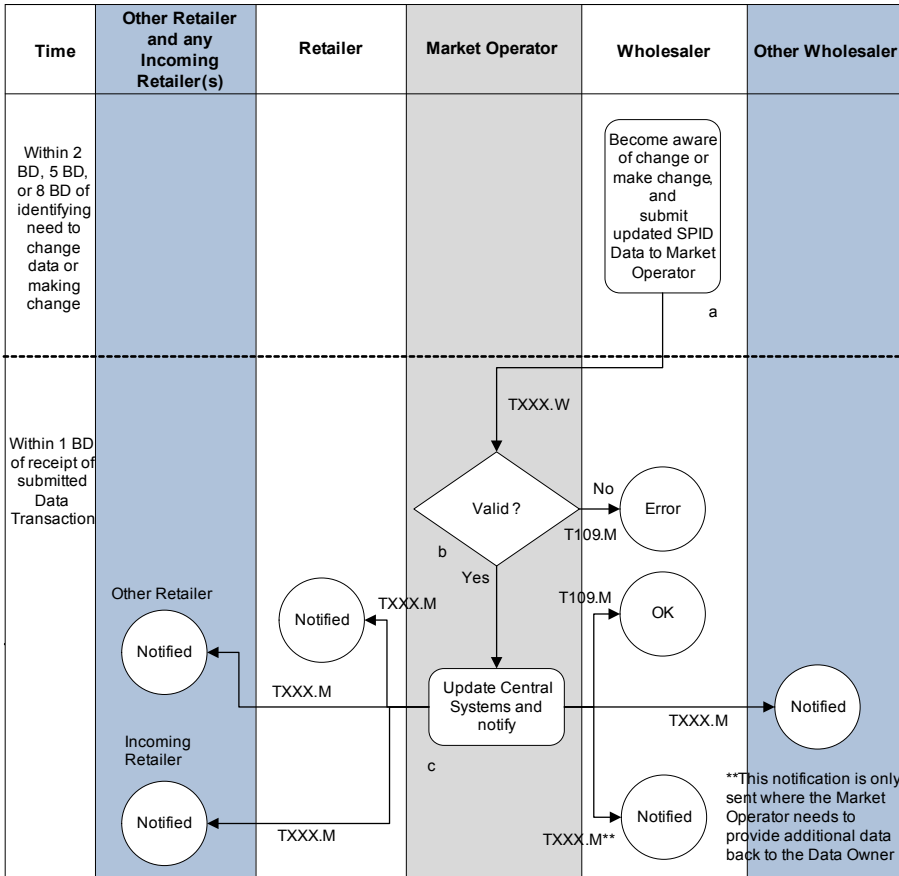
| Time | Other Retailer and any Incoming Retailer(s) | Retailer | Market Operator | Wholesaler | Other Wholesaler |
|---|---|---|---|---|---|

Within 2 BD, 5 BD, or 8 BD of identifying need to change data or making change

Become aware of change or make change, and submit updated SPID Data to Market Operator

a

TXXX.W

Within 1 BD of receipt of submitted Data Transaction

Valid ?

No

Error

T109.M

b

Yes

Other Retailer

Notified

TXXX.M

T109.M

OK

Notified

TXXX.M

Update Central Systems and notify

TXXX.M

Notified

Incoming Retailer

c

**This notification is only sent where the Market Operator needs to provide additional data back to the Data Owner

Notified

TXXX.M

TXXX.M**

Notified